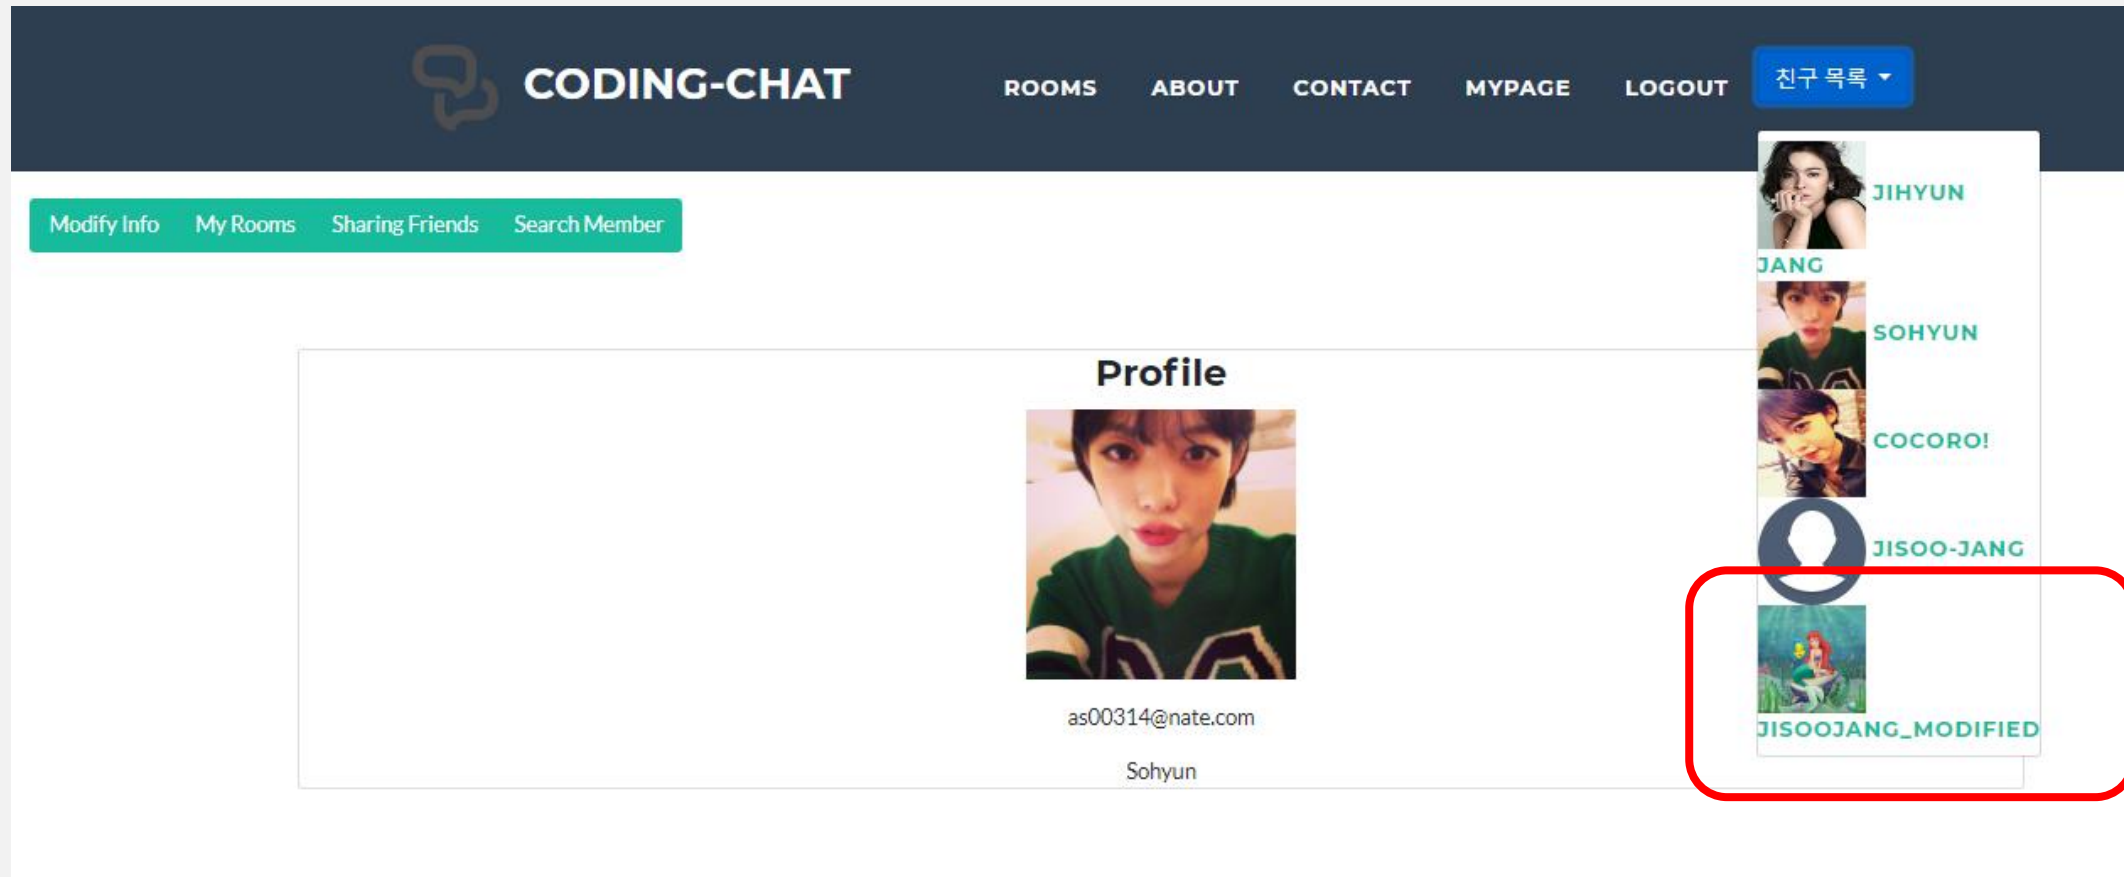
CODING-CHAT

ROOMS ABOUT CONTACT MYPAGE LOGOUT 친구 목록

JIHYUN JANG

SOHYUN

COCORO!

JISOO-JANG

JISOOJANG_MODIFIED

Modify Info My Rooms Sharing Friends Search Member

Profile

as00314@nate.com

Sohyun